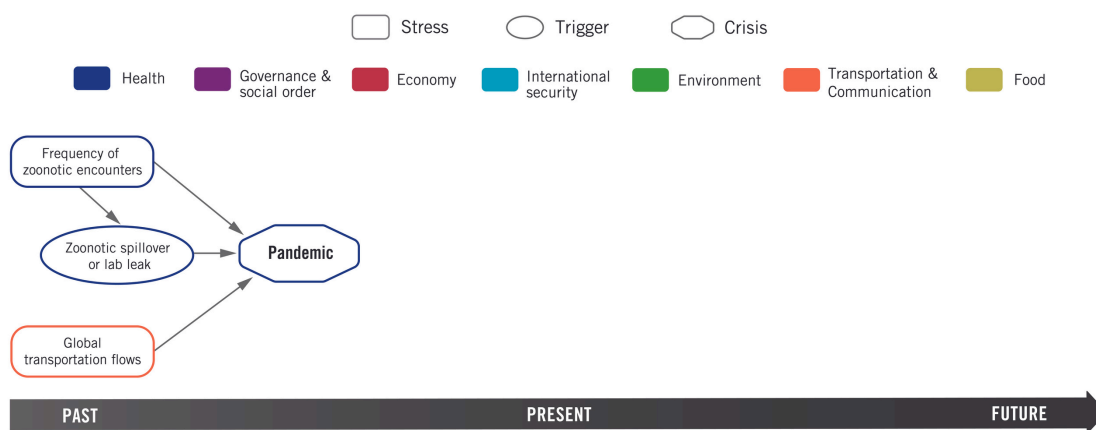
Stress
Trigger
Crisis

Health
Governance & social order
Economy
International security
Environment
Transportation & Communication
Food

Frequency of zoonotic encounters
Zoonotic spillover or lab leak
Global transportation flows
Pandemic

PAST
PRESENT
FUTURE